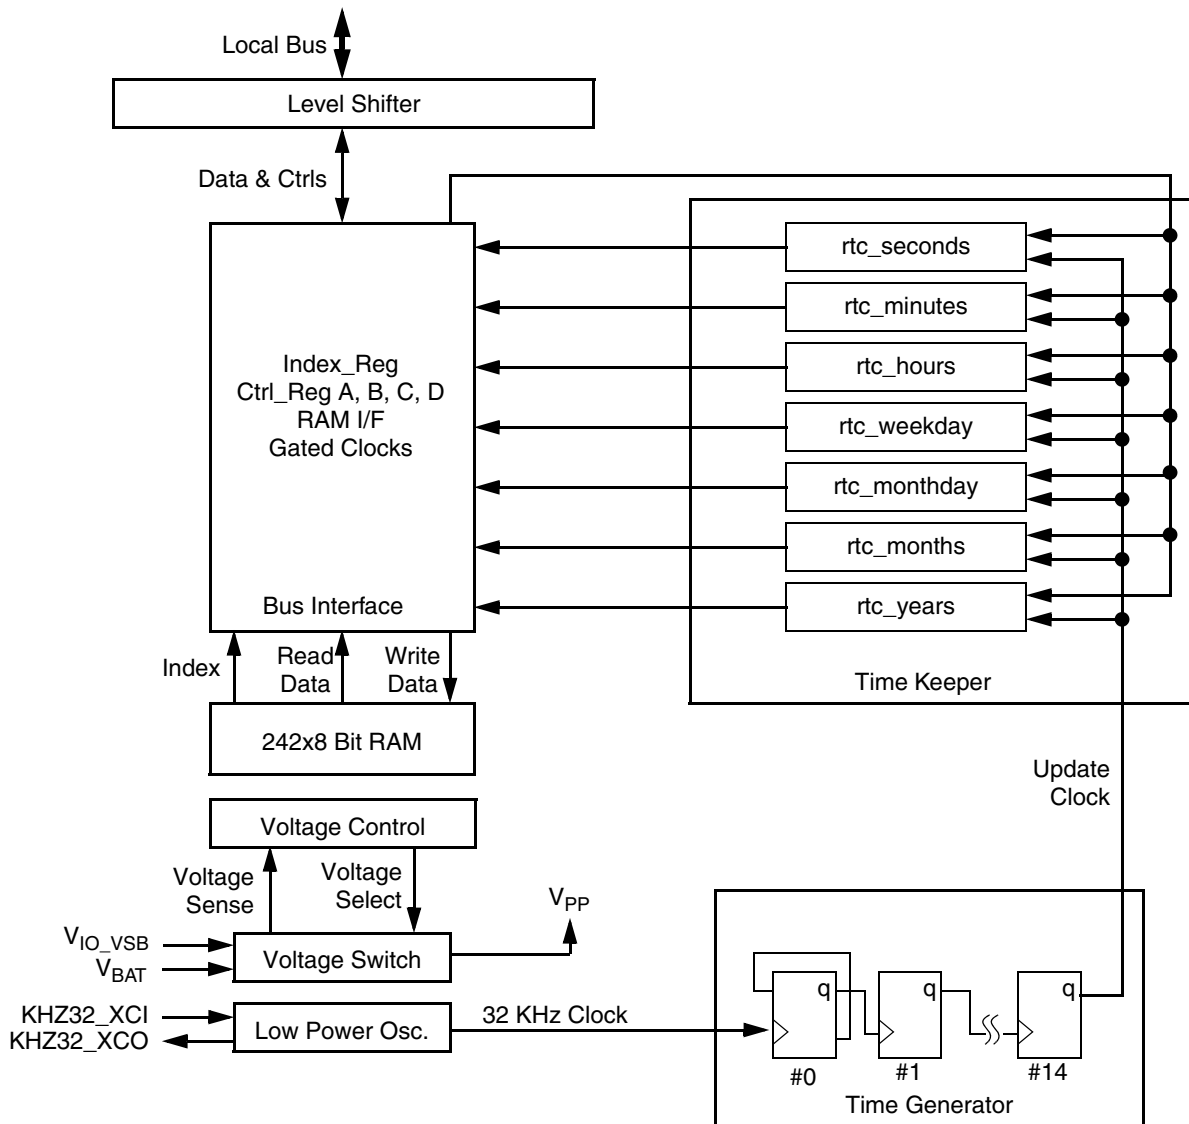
Local Bus

Level Shifter

Data & Ctrls

Index_Reg
Ctrl_Reg A, B, C, D
RAM I/F
Gated Clocks

Bus Interface

rtc_seconds

rtc_minutes

rtc_hours

rtc_weekday

rtc_monthday

rtc_months

rtc_years

Time Keeper

Index

Read Data

Write Data

242x8 Bit RAM

Update Clock

Voltage Control

Voltage Sense

Voltage Select

$V_{PP}$

$V_{IO\_VSB}$

$V_{BAT}$

Voltage Switch

KHZ32_XCI

KHZ32_XCO

Low Power Osc.

32 KHz Clock

q

q

q

#0

#1

#14

Time Generator